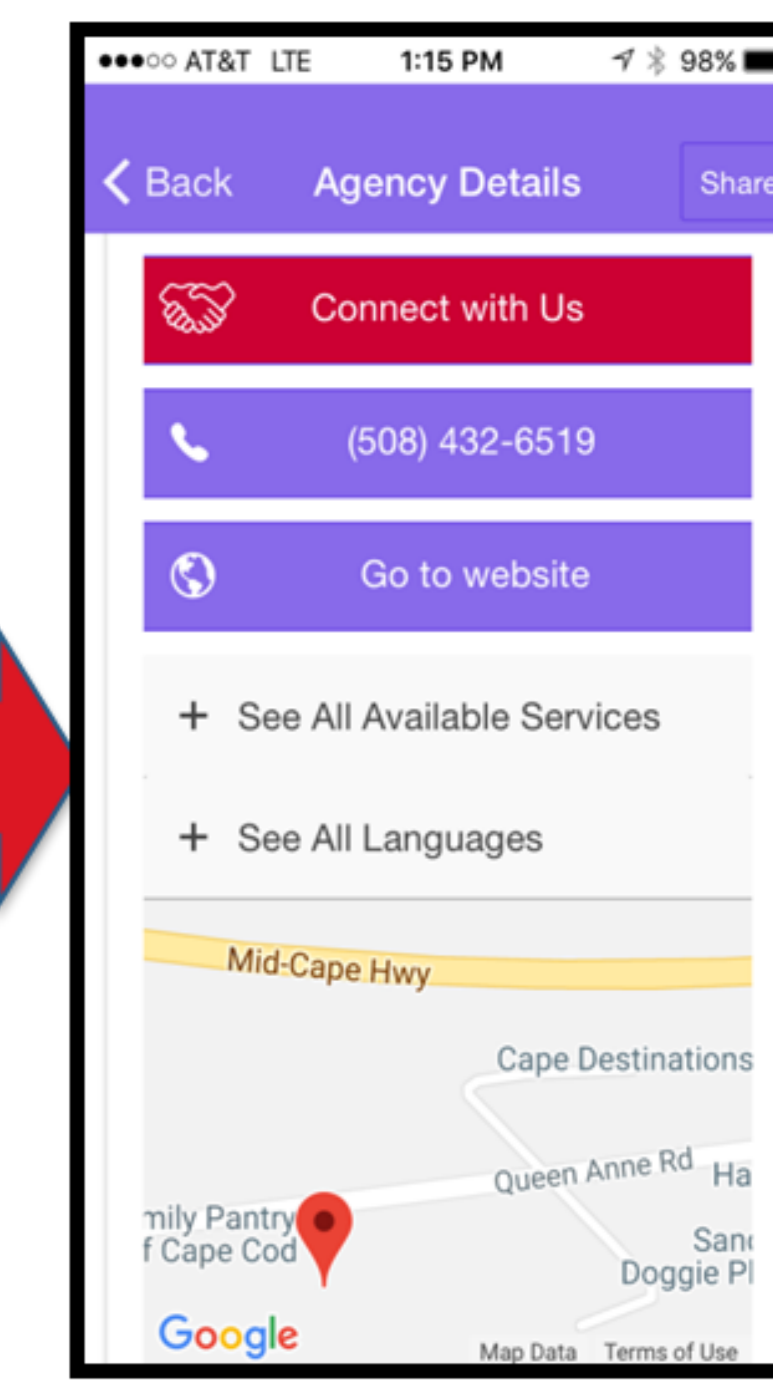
●●●○○ AT&T LTE 1:15 PM 98%

Back Agency Details Share

Connect with Us

(508) 432-6519

Go to website

+ See All Available Services

+ See All Languages

Mid-Cape Hwy

Cape Destinations

Queen Anne Rd

Ha

mily Pantry f Cape Cod

San Doggie Pl

Google

Map Data Terms of Use